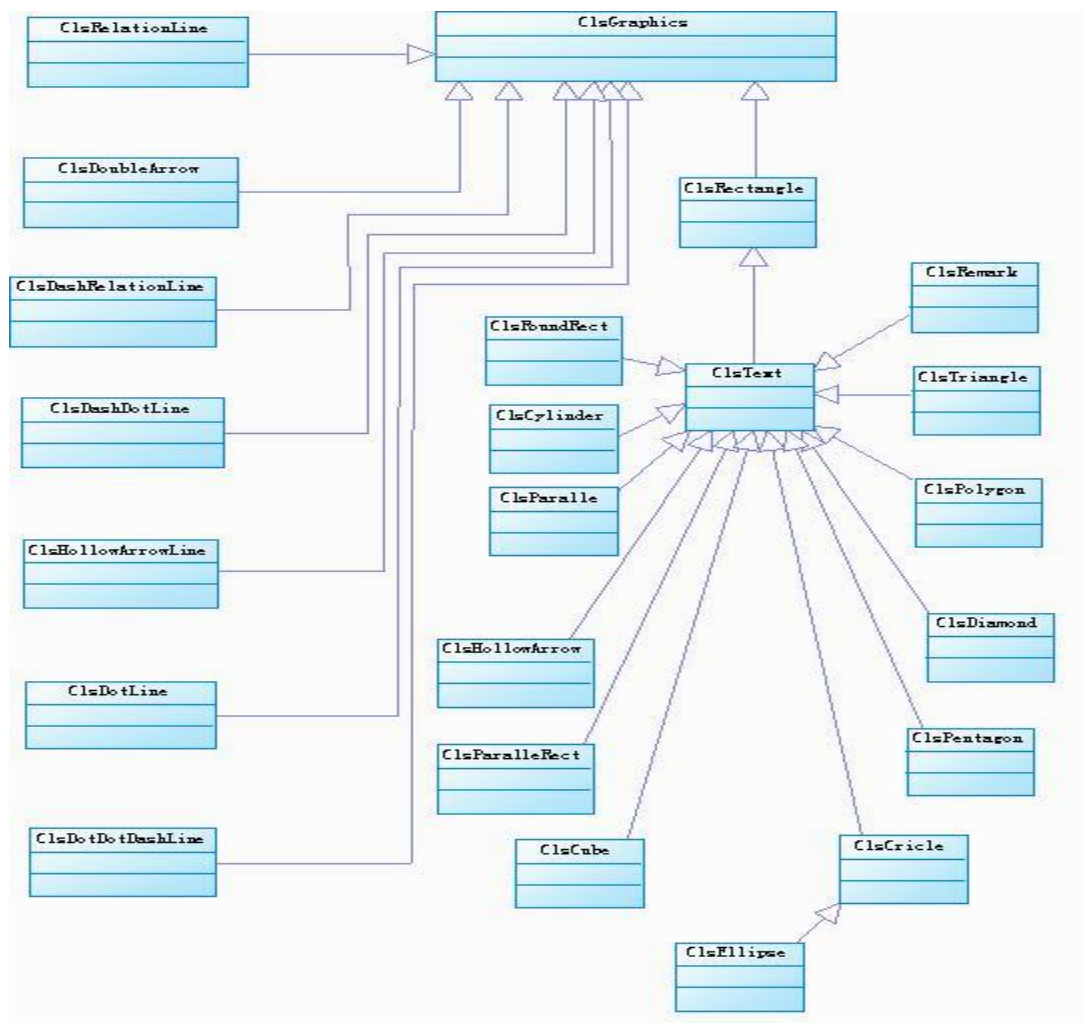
ClsRelationLine

ClsGraphics

ClsDoubleArrow

ClsRectangle

ClsDashRelationLine

ClsRemark

ClsRoundRect

ClsText

ClsTriangle

ClsDashDotLine

ClsCylinder

ClsParalle

ClsPolygon

ClsHollowArrowLine

ClsHollowArrow

ClsDiamond

ClsDotLine

ClsParalleRect

ClsPentagon

ClsDotDotDashLine

ClsCube

ClsCricle

ClsEllipse